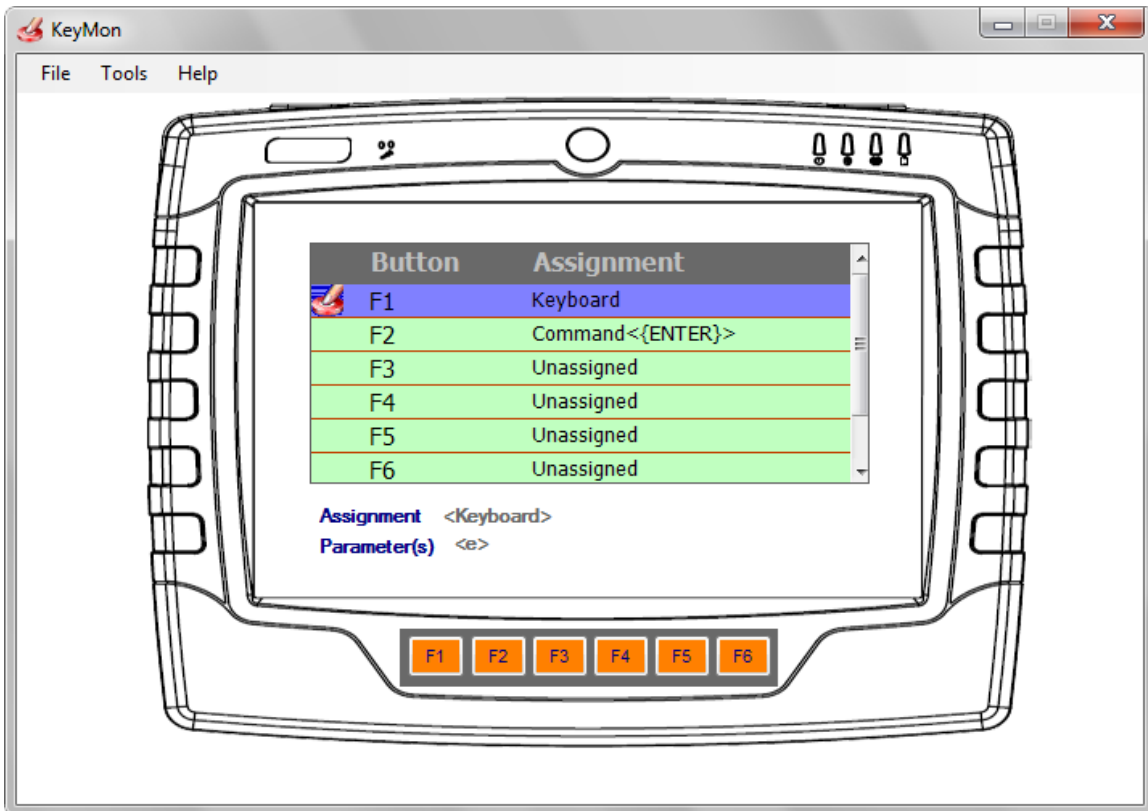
KeyMon

File Tools Help

| Button | Assignment |
|---|---|
| F1 | Keyboard |
| F2 | Command<{ENTER}> |
| F3 | Unassigned |
| F4 | Unassigned |
| F5 | Unassigned |
| F6 | Unassigned |

Assignment <Keyboard>
Parameter(s) <e>

F1 F2 F3 F4 F5 F6